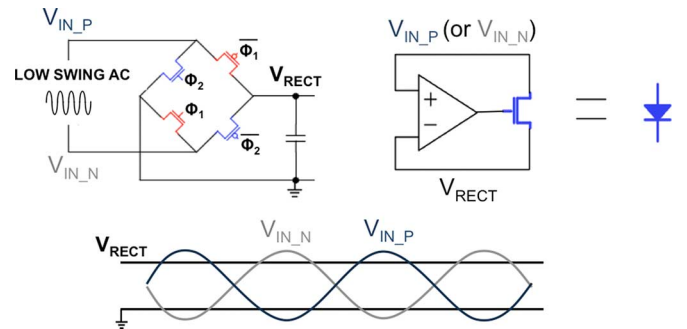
$V_{IN\_P}$

LOW SWING AC

$\overline{\Phi_1}$

$\Phi_2$

$V_{RECT}$

$\Phi_1$

$\overline{\Phi_2}$

$V_{IN\_N}$

$V_{IN\_P}$ (or $V_{IN\_N}$)

+

−

$V_{RECT}$

=

$V_{RECT}$

$V_{IN\_N}$

$V_{IN\_P}$